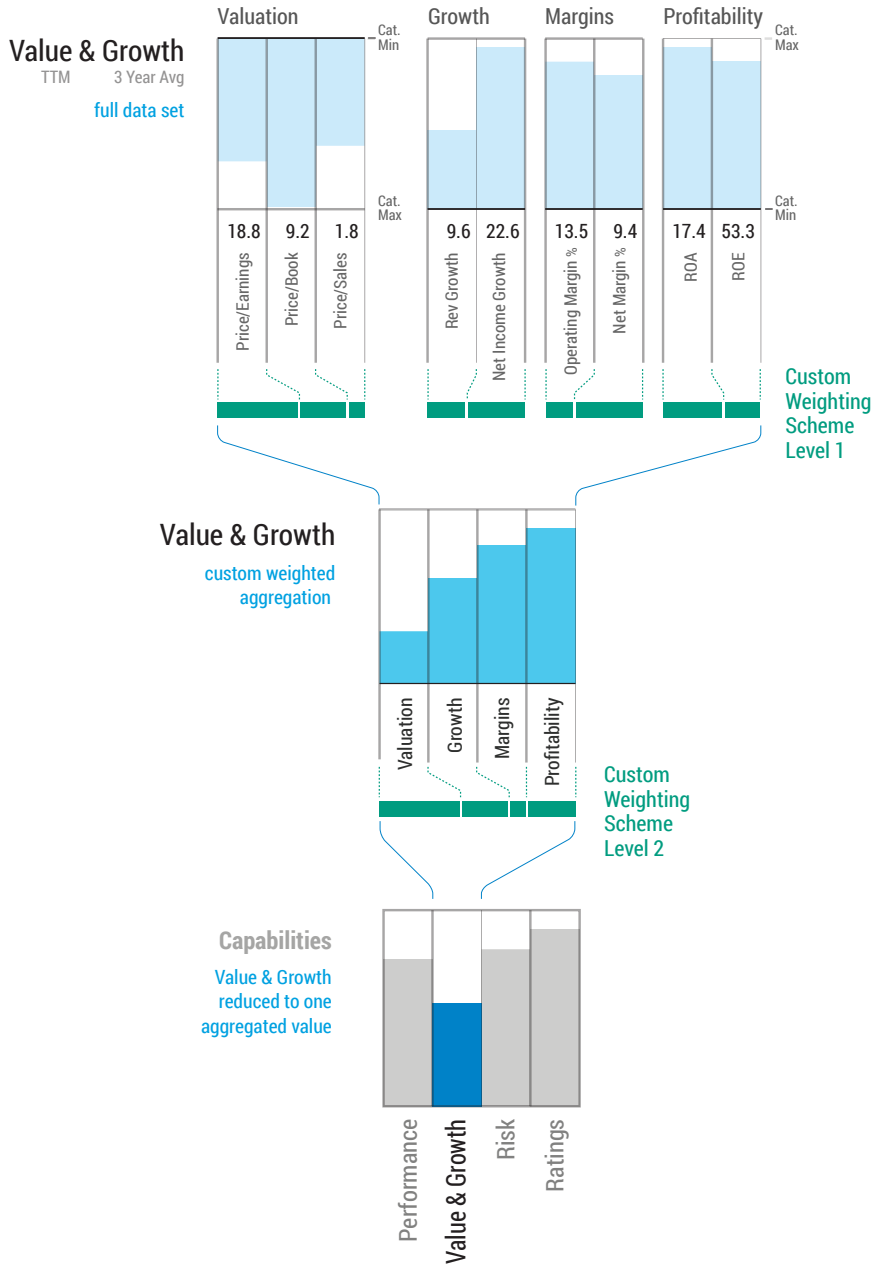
Value & Growth
TTM 3 Year Avg
full data set

Valuation
Growth
Margins
Profitability

Cat. Min
Cat. Max
Cat. Max
Cat. Min

18.8 9.2 1.8
Price/Earnings
Price/Book
Price/Sales

9.6 22.6
Rev Growth
Net Income Growth

13.5 9.4
Operating Margin %
Net Margin %

17.4 53.3
ROA
ROE

Custom Weighting Scheme Level 1

Value & Growth
custom weighted aggregation

Valuation
Growth
Margins
Profitability

Custom Weighting Scheme Level 2

Capabilities
Value & Growth reduced to one aggregated value

Performance
Value & Growth
Risk
Ratings